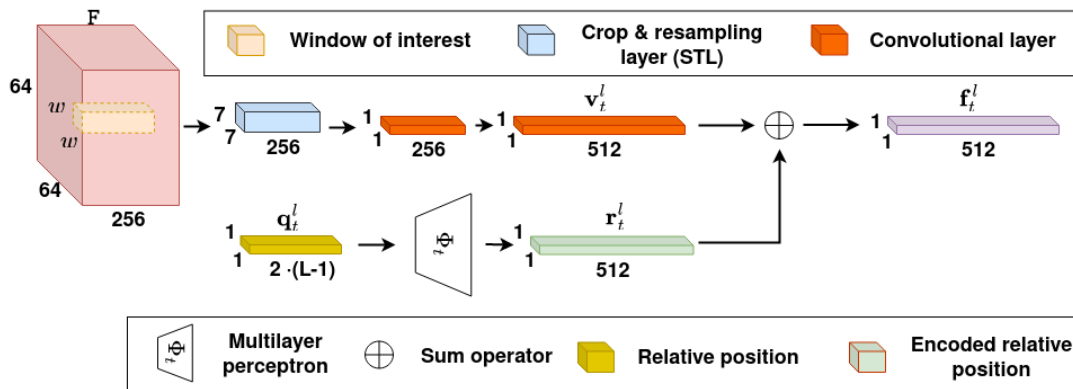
F
64
$w$
$w$
64
256

Window of interest
Crop & resampling layer (STL)
Convolutional layer

7
7
256
1
1
256
$\mathbf{v}_t^l$
1
1
512
$\oplus$
$\mathbf{f}_t^l$
1
1
512

$\mathbf{q}_t^l$
1
1
2 ·(L-1)
$\Phi_t$
$\mathbf{r}_t^l$
1
1
512

$\Phi_t$
Multilayer perceptron
$\oplus$
Sum operator
Relative position
Encoded relative position